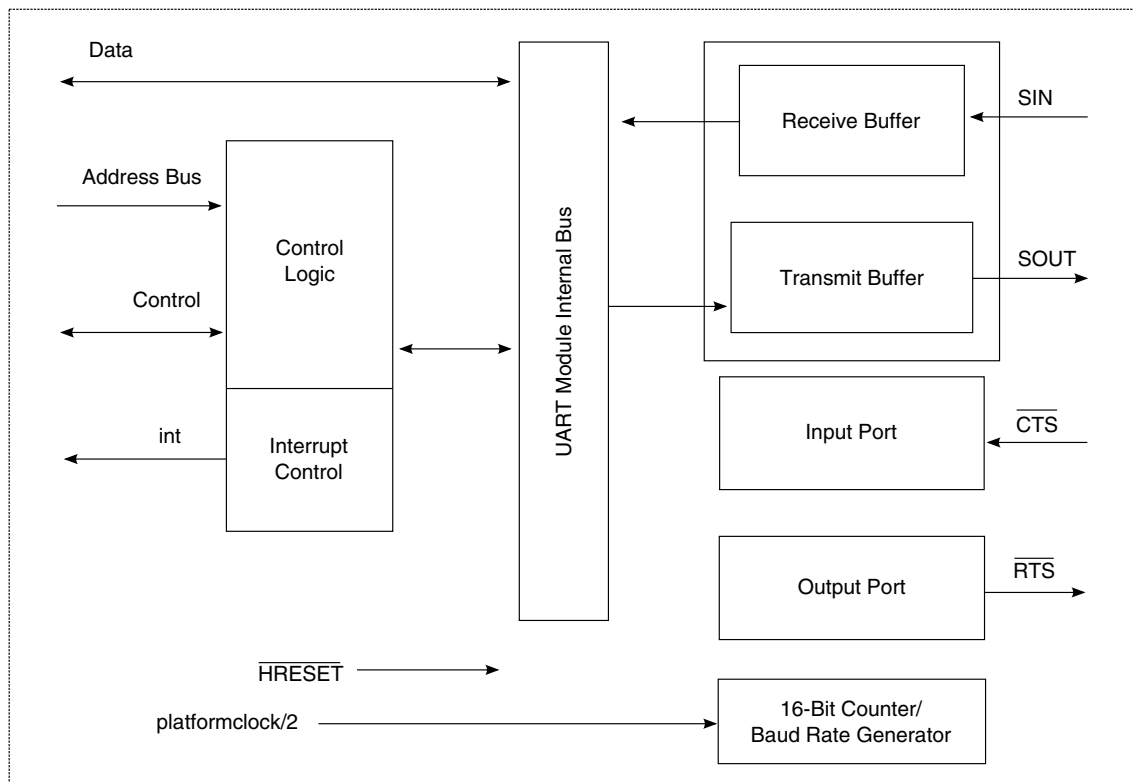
Data

Address Bus

Control Logic

Control

int

Interrupt Control

UART Module Internal Bus

Receive Buffer

SIN

Transmit Buffer

SOUT

Input Port

$\overline{CTS}$

Output Port

$\overline{RTS}$

$\overline{HRESET}$

platformclock/2

16-Bit Counter/ Baud Rate Generator